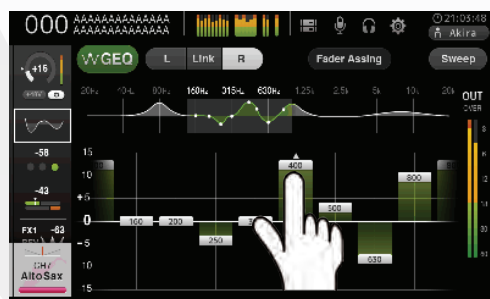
000 AAAAAAAAAAAAA AAAAAAAAAAAAA

21:05:48
Akira

+16

-58

-43

FX1 -63

CH1 AltoSax

GEQ

L Link R

Fader Assing

Sweep

20Hz 40Hz 80Hz 160Hz 315Hz 630Hz 1.25k 2.5k 5k 10k 20kHz

15
10
+5
0
-5
10
15

160 200 250 315 400 500 630 800

OUT
OVER
6
12
18
30
50